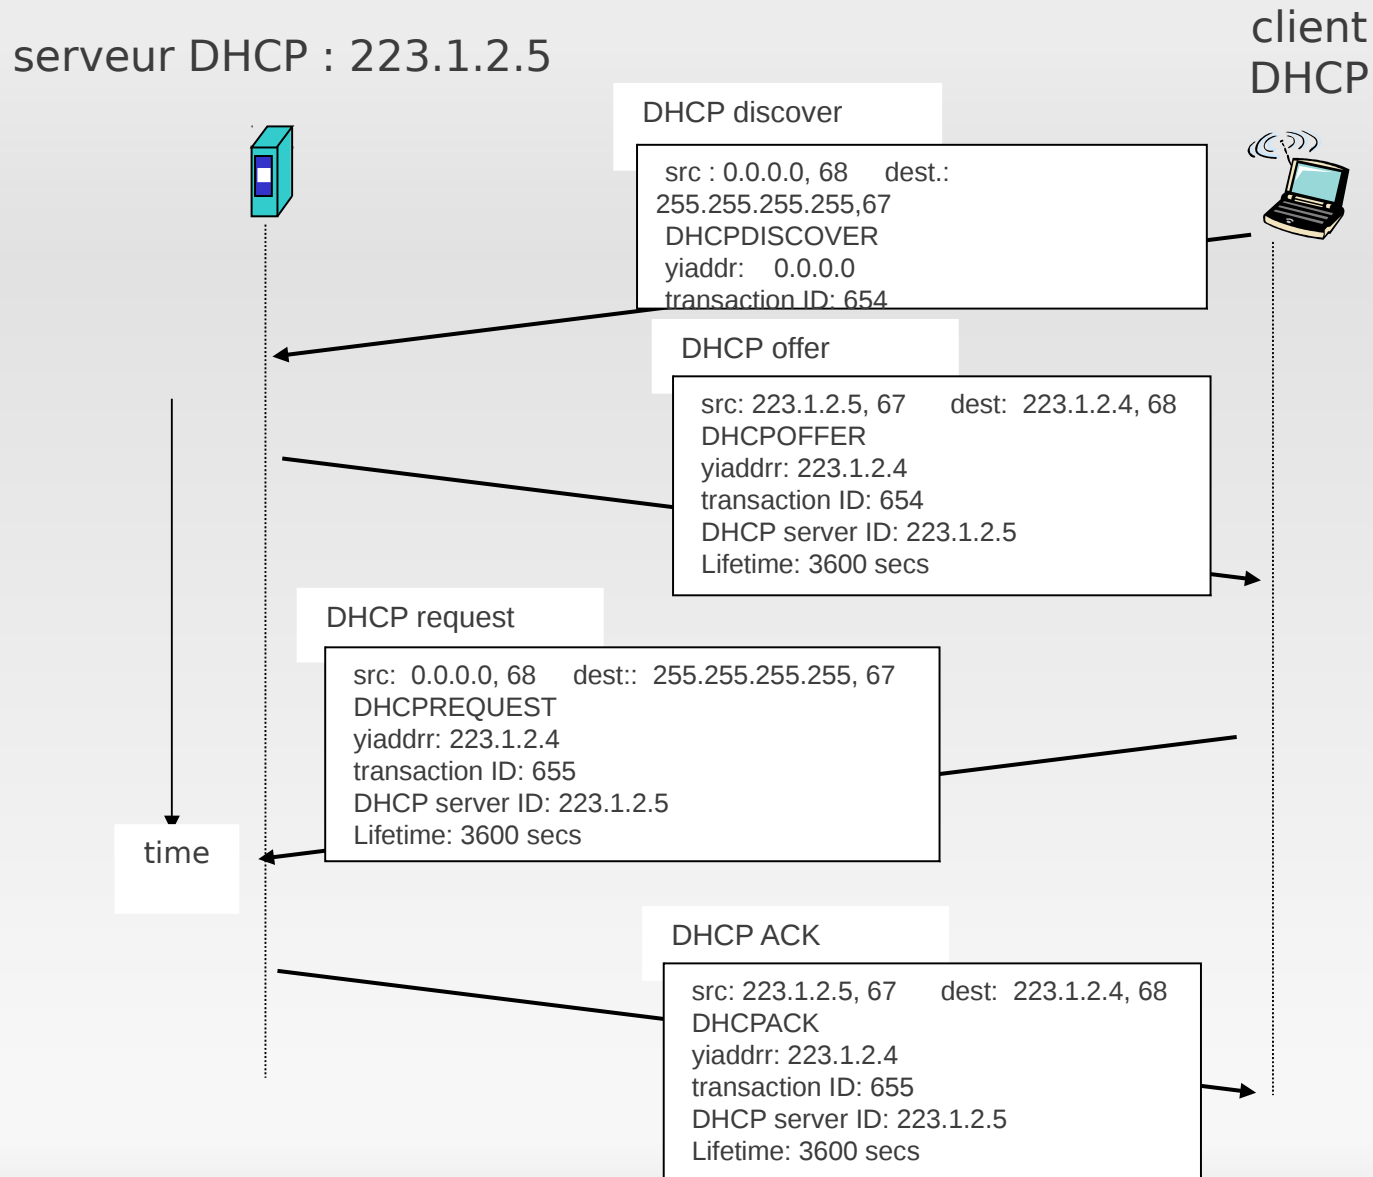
serveur DHCP : 223.1.2.5

client DHCP

DHCP discover

src : 0.0.0.0, 68 dest.: 255.255.255.255,67
DHCPDISCOVER
yiaddr: 0.0.0.0
transaction ID: 654

DHCP offer

src: 223.1.2.5, 67 dest: 223.1.2.4, 68
DHCPOFFER
yiaddrr: 223.1.2.4
transaction ID: 654
DHCP server ID: 223.1.2.5
Lifetime: 3600 secs

DHCP request

src: 0.0.0.0, 68 dest:: 255.255.255.255, 67
DHCPREQUEST
yiaddrr: 223.1.2.4
transaction ID: 655
DHCP server ID: 223.1.2.5
Lifetime: 3600 secs

time

DHCP ACK

src: 223.1.2.5, 67 dest: 223.1.2.4, 68
DHCPACK
yiaddrr: 223.1.2.4
transaction ID: 655
DHCP server ID: 223.1.2.5
Lifetime: 3600 secs